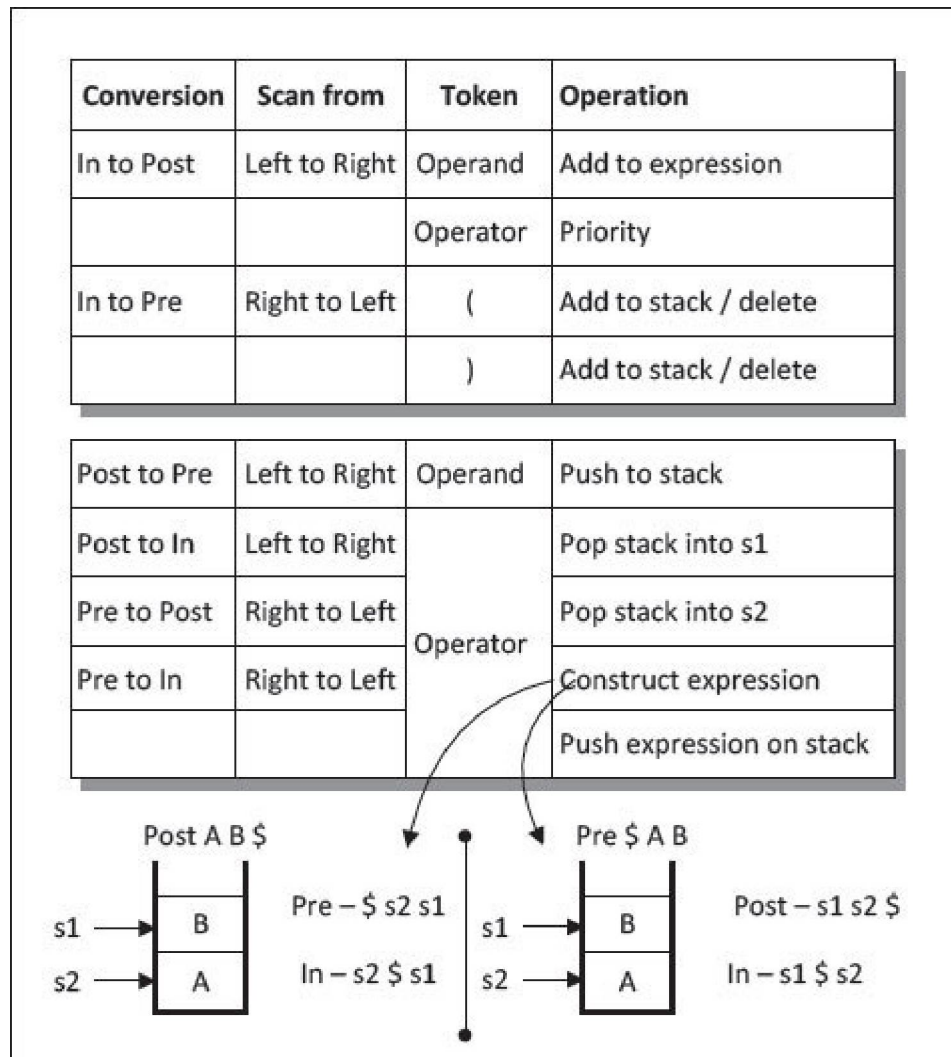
| Conversion | Scan from | Token | Operation |
|---|---|---|---|
| In to Post | Left to Right | Operand | Add to expression |
| | | Operator | Priority |
| In to Pre | Right to Left | ( | Add to stack / delete |
| | | ) | Add to stack / delete |

| | | | |
|---|---|---|---|
| Post to Pre | Left to Right | Operand | Push to stack |
| Post to In | Left to Right | Operator | Pop stack into s1 |
| Pre to Post | Right to Left | | Pop stack into s2 |
| Pre to In | Right to Left | | Construct expression |
| | | | Push expression on stack |

Post A B $

s1 B
s2 A

Pre – $ s2 s1

In – s2 $ s1

Pre $ A B

s1 B
s2 A

Post – s1 s2 $

In – s1 $ s2